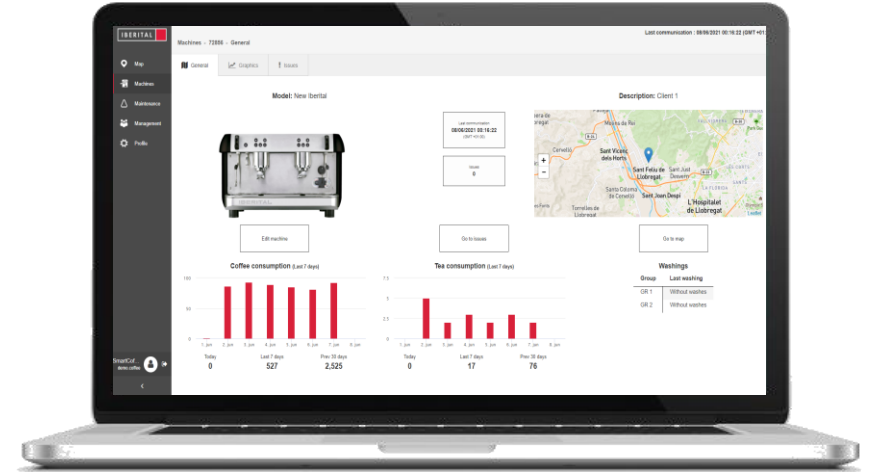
IBERITAL

Map
Machines
Maintenance
Management
Profile

SmartCof...
demo.coffee

Machines > 72886 > General

Last communication : 08/06/2021 00:16:22 (GMT+01

General
Graphics
Issues

Model: New Iberital

Last communication
08/06/2021 00:16:22
(GMT+01:00)

Issues
0

Description: Client 1

Santa Coloma de Cervelló
Sant Vicenç dels Horts
Sant Feliu de Llobregat
Sant Joan Despí
Torrelles de Llobregat
L'Hospitalet de Llobregat
Leaflet

Edit machine

Go to issues

Go to map

Coffee consumption (Last 7 days)

| Today | Last 7 days | Prev 30 days |
|---|---|---|
| 0 | 527 | 2,525 |

Tea consumption (Last 7 days)

| Today | Last 7 days | Prev 30 days |
|---|---|---|
| 0 | 17 | 76 |

Washings

| Group | Last washing |
|---|---|
| GR 1 | Without washes |
| GR 2 | Without washes |

100
50
0
7.5
5
2.5
0
1. jun
2. jun
3. jun
4. jun
5. jun
6. jun
7. jun
8. jun